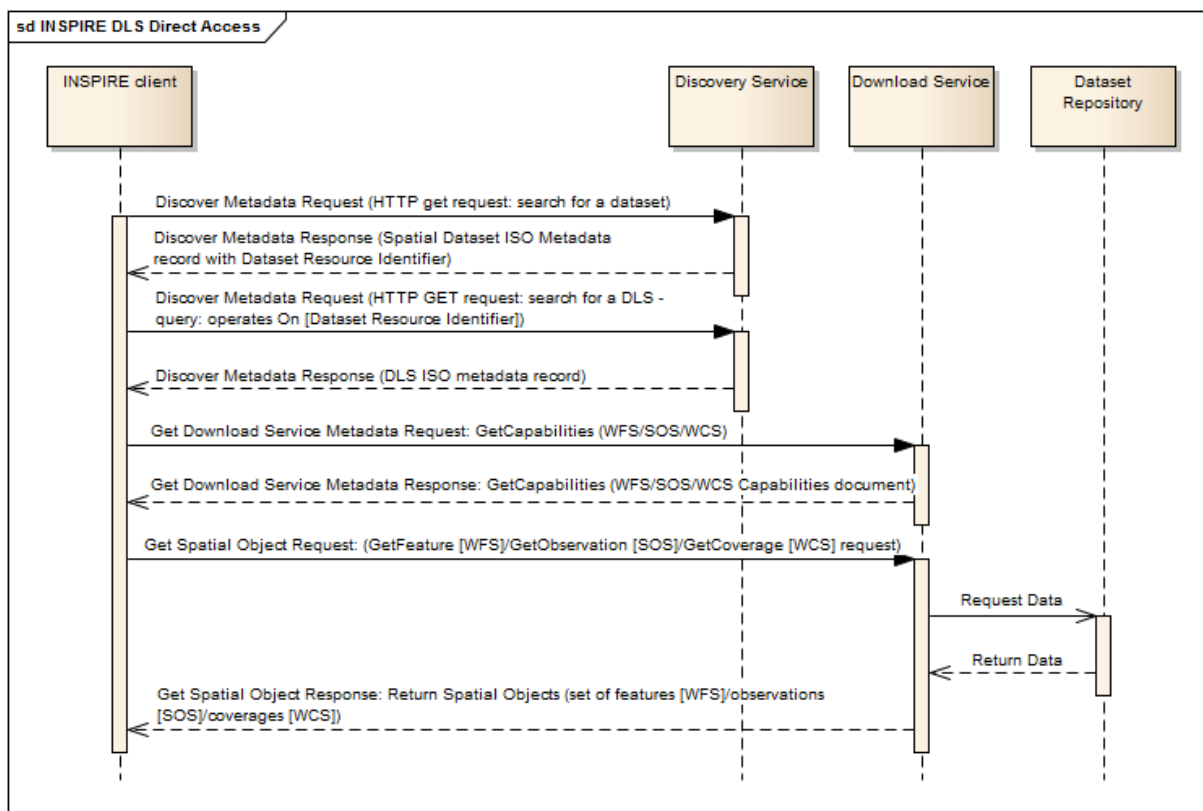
sd INSPIRE DLS Direct Access

INSPIRE client

Discovery Service

Download Service

Dataset Repository

Discover Metadata Request (HTTP get request: search for a dataset)

Discover Metadata Response (Spatial Dataset ISO Metadata record with Dataset Resource Identifier)

Discover Metadata Request (HTTP GET request: search for a DLS - query: operates On [Dataset Resource Identifier])

Discover Metadata Response (DLS ISO metadata record)

Get Download Service Metadata Request: GetCapabilities (WFS/SOS/WCS)

Get Download Service Metadata Response: GetCapabilities (WFS/SOS/WCS Capabilities document)

Get Spatial Object Request: (GetFeature [WFS]/GetObservation [SOS]/GetCoverage [WCS] request)

Request Data

Return Data

Get Spatial Object Response: Return Spatial Objects (set of features [WFS]/observations [SOS]/coverages [WCS])